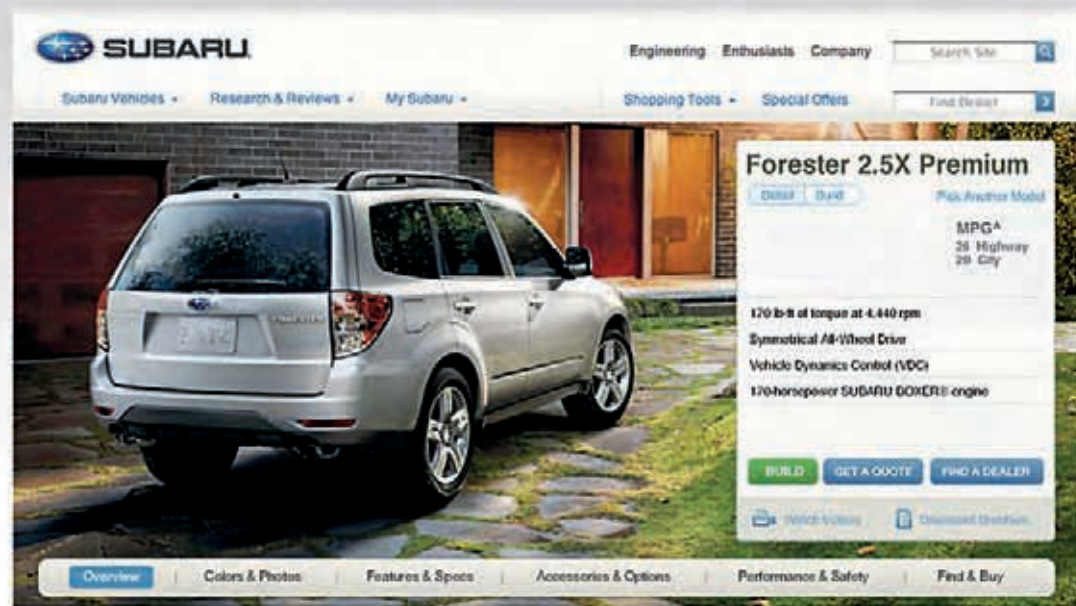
SUBARU

Engineering Enthusiasts Company Search Site

Subaru Vehicles ▾ Research & Reviews ▾ My Subaru ▾ Shopping Tools ▾ Special Offers Find Dealer

Forester 2.5X Premium

Detail Build Pick Another Model

MPG^A
26 Highway
20 City

170 lb-ft of torque at 4,440 rpm

Symmetrical All-Wheel Drive

Vehicle Dynamics Control (VDC)

170-horsepower SUBARU BOXER® engine

BUILD GET A QUOTE FIND A DEALER

Watch Videos Download Brochure

Overview Colors & Photos Features & Specs Accessories & Options Performance & Safety Find & Buy